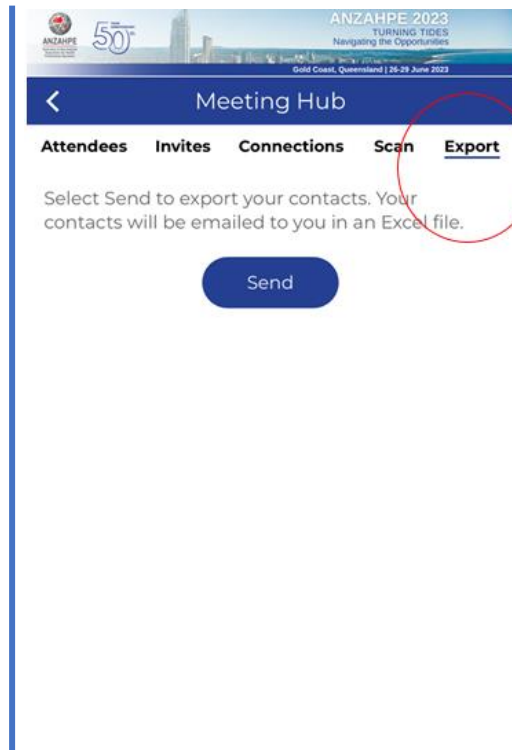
ANZAHPE 50th

ANZAHPE 2023
TURNING TIDES
Navigating the Opportunities
Gold Coast, Queensland | 26-29 June 2023

Meeting Hub

Attendees Invites Connections Scan Export

Select Send to export your contacts. Your contacts will be emailed to you in an Excel file.

Send